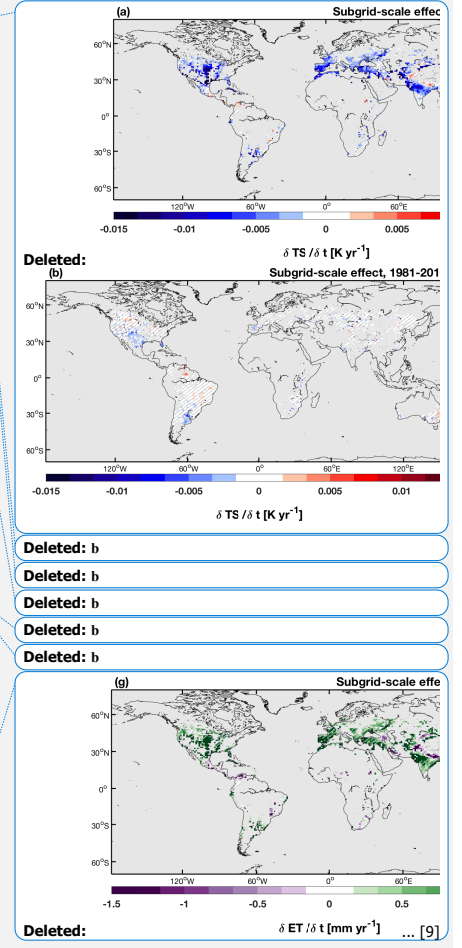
(a)

Subgrid-scale effec

60°N

30°N

0°

30°S

60°S

120°W 60°W 0° 60°E

-0.015 -0.01 -0.005 0 0.005

Deleted:

$\delta$ TS / $\delta$ t [K yr$^{-1}$]

(b)

Subgrid-scale effect, 1981-201

60°N

30°N

0°

30°S

60°S

120°W 60°W 0° 60°E 120°E

-0.015 -0.01 -0.005 0 0.005 0.01

$\delta$ TS / $\delta$ t [K yr$^{-1}$]

Deleted: b

Deleted: b

Deleted: b

Deleted: b

Deleted: b

(g)

Subgrid-scale effe

60°N

30°N

0°

30°S

60°S

120°W 60°W 0° 60°E

-1.5 -1 -0.5 0 0.5

Deleted:

$\delta$ ET / $\delta$ t [mm yr$^{-1}$]

... [9]